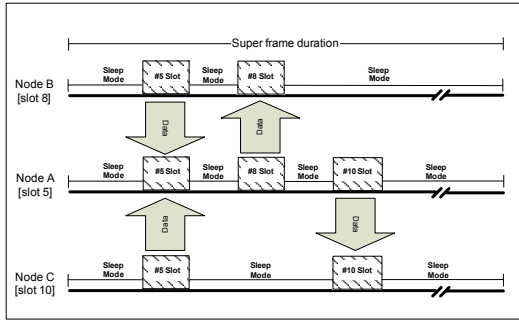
Super frame duration

Node B
[slot 8]

Sleep Mode
#5 Slot
Sleep Mode
#8 Slot
Sleep Mode

Data
Data

Node A
[slot 5]

Sleep Mode
#5 Slot
Sleep Mode
#8 Slot
Sleep Mode
#10 Slot
Sleep Mode

Data
Data

Node C
[slot 10]

Sleep Mode
#5 Slot
Sleep Mode
#10 Slot
Sleep Mode